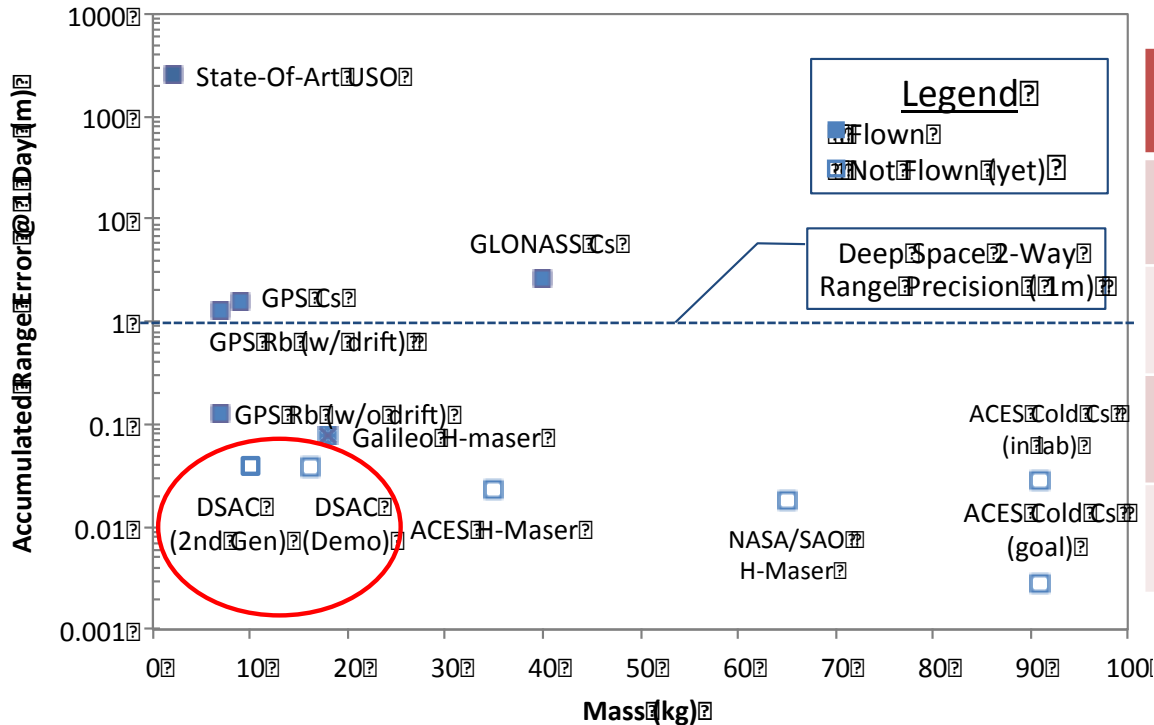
1000
100
10
1
0.1
0.01
0.001

Accumulated Range Error @ 1 Day (m)

State-Of-Art USO

Legend
Flown
Not Flown (yet)

GLONASS Cs

Deep Space 2-Way Range Precision (1m)

GPS Cs
GPS Rb (w/ drift)
GPS Rb (w/o drift)
Galileo H-maser

ACES Cold Cs (in lab)

DSAC (2nd Gen)
DSAC (Demo)
ACES H-Maser
NASA/SAO H-Maser
ACES Cold Cs (goal)

0
10
20
30
40
50
60
70
80
90
100

Mass (kg)